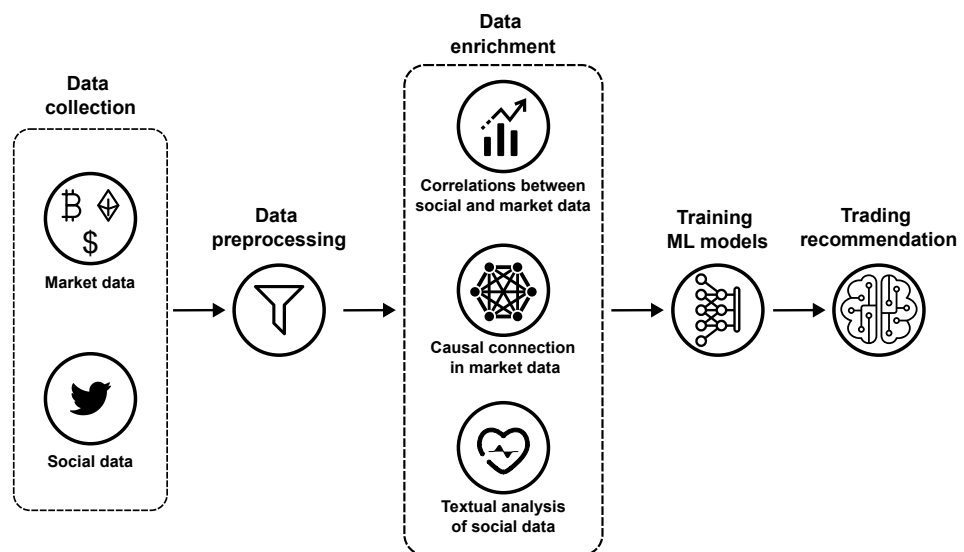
Data collection

฿

$

Market data

Social data

Data preprocessing

Data enrichment

Correlations between social and market data

Causal connection in market data

Textual analysis of social data

Training ML models

Trading recommendation